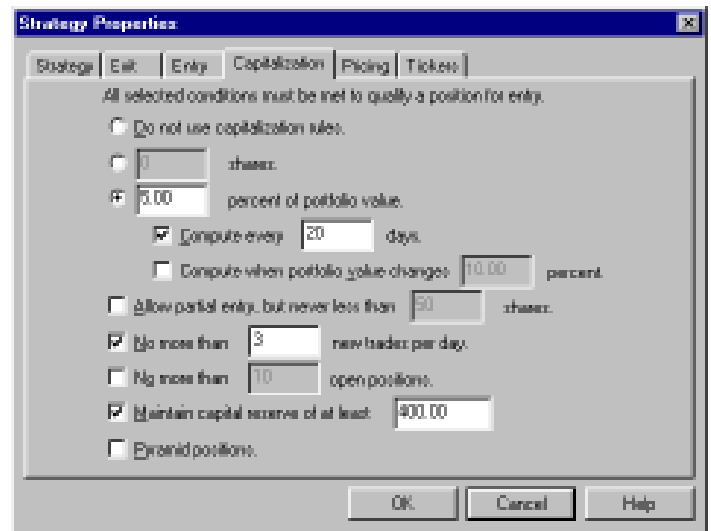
Strategy Properties

Strategy | Exit | Entry | Capitalization | Pricing | Tickers

All selected conditions must be met to qualify a position for entry.

Do not use capitalization rules.

0 shares.

5.00 percent of portfolio value.

Compute every 20 days.

Compute when portfolio value changes 10.00 percent.

Allow partial entry, but never less than 50 shares.

No more than 3 new trades per day.

No more than 10 open positions.

Maintain capital reserve of at least 400.00

Pyramid positions.

OK Cancel Help